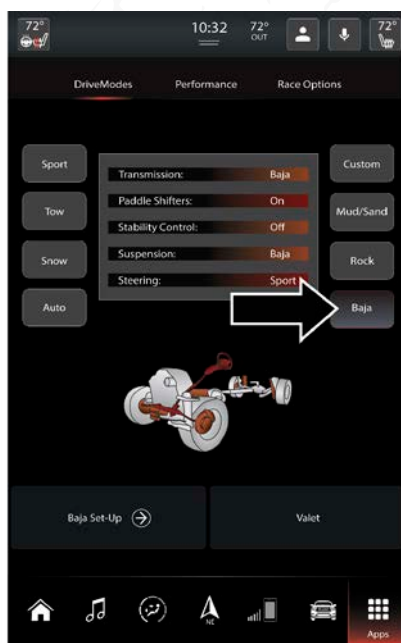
72°

10:32

72° OUT

72°

DriveModes

Performance

Race Options

Sport

Tow

Snow

Auto

| Transmission: | Baja |
|---|---|
| Paddle Shifters: | On |
| Stability Control: | Off |
| Suspension: | Baja |
| Steering: | Sport |

Custom

Mud/Sand

Rock

Baja

Baja Set-Up

Valet

NE

Apps